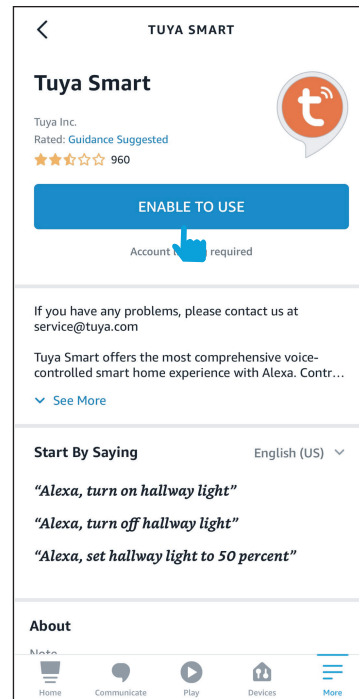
TUYA SMART

Tuya Smart

Tuya Inc.
Rated: Guidance Suggested
960

ENABLE TO USE

Account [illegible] required

If you have any problems, please contact us at service@tuya.com

Tuya Smart offers the most comprehensive voice-controlled smart home experience with Alexa. Contr…

See More

Start By Saying
English (US)

"Alexa, turn on hallway light"

"Alexa, turn off hallway light"

"Alexa, set hallway light to 50 percent"

About

Note

Home Communicate Play Devices More